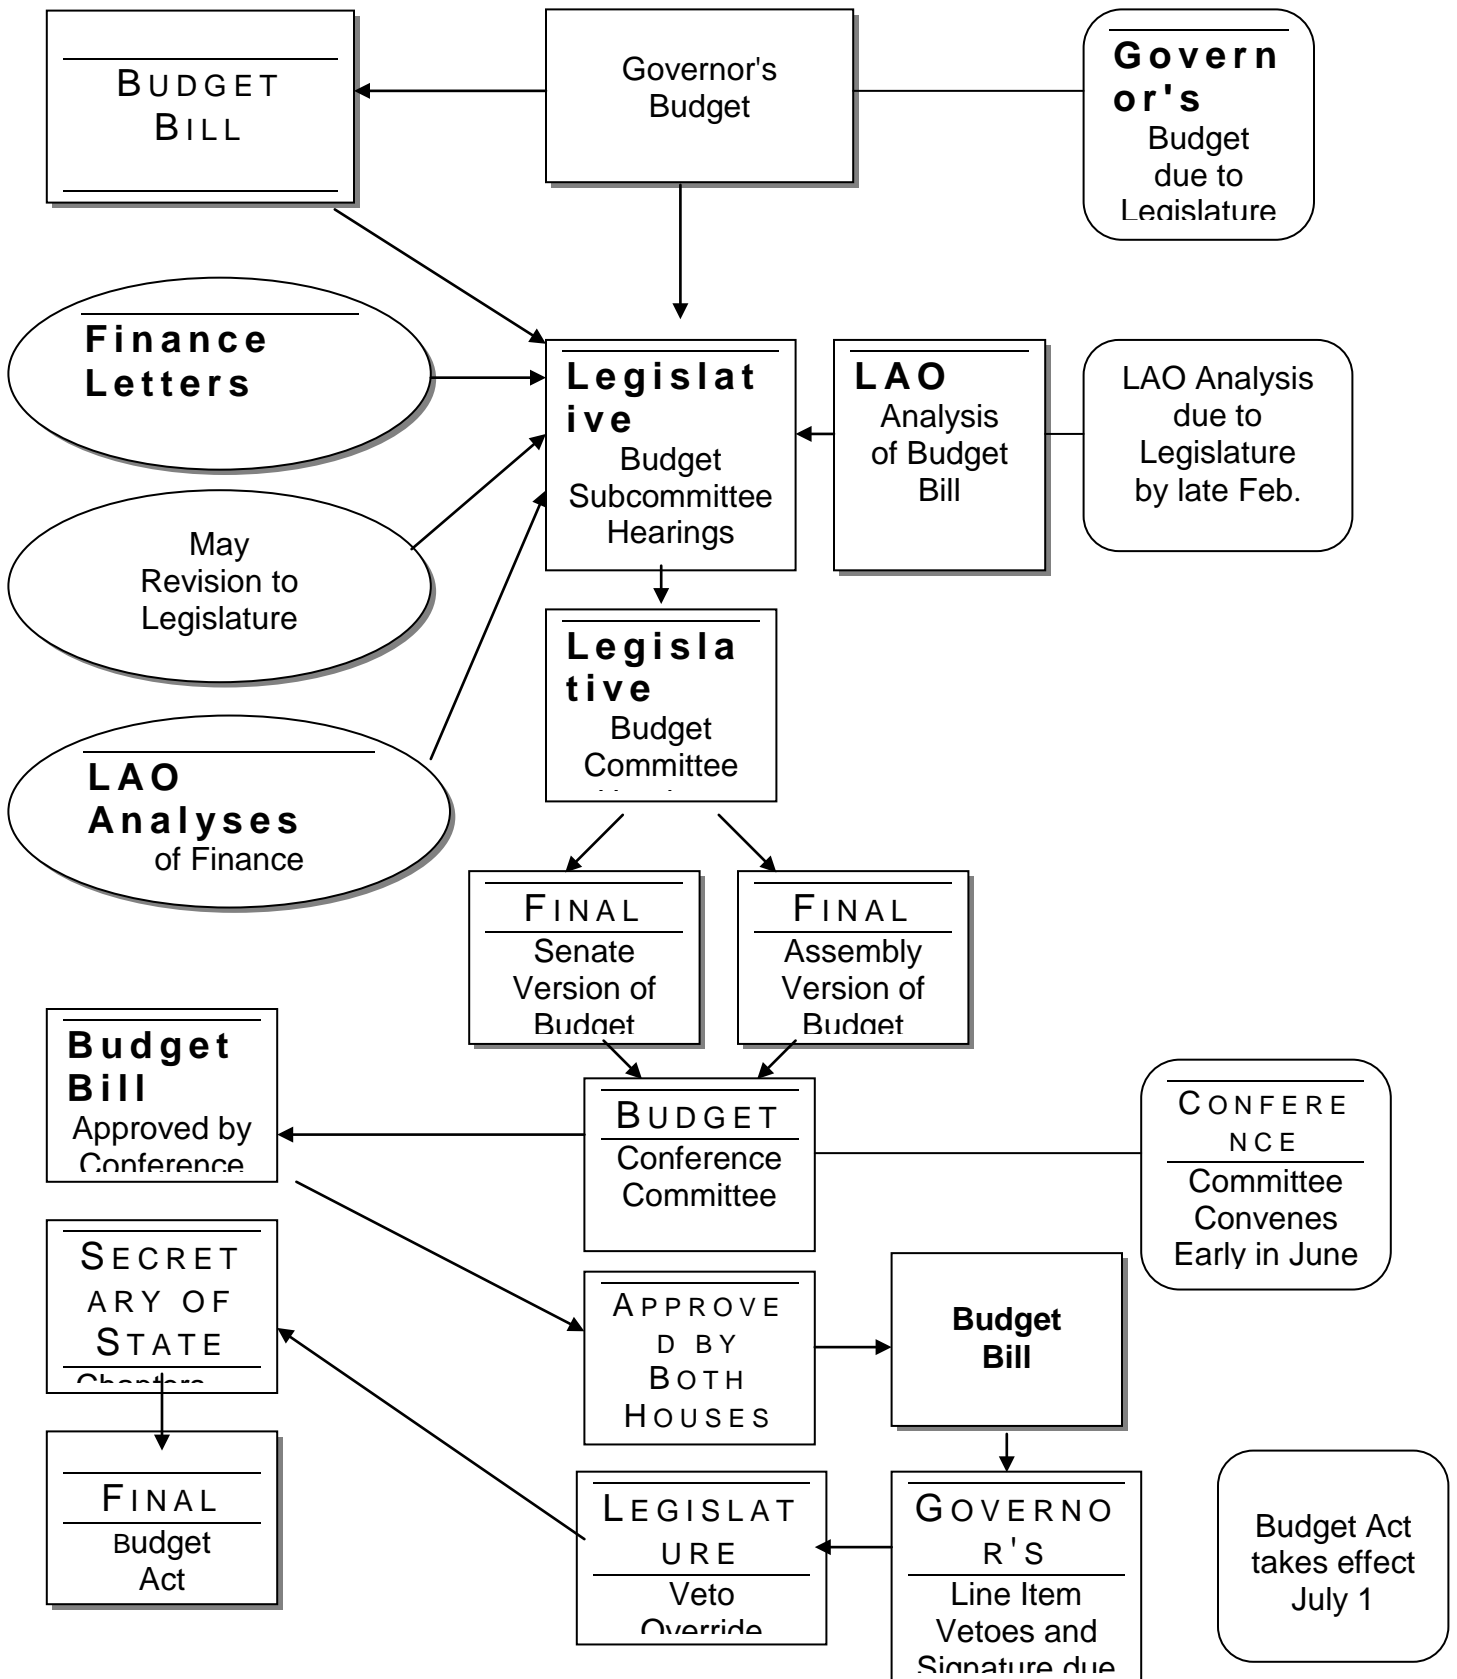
BUDGET BILL

Governor's Budget

Governor's Budget due to Legislature

Finance Letters

Legislative Budget Subcommittee Hearings

LAO Analysis of Budget Bill

LAO Analysis due to Legislature by late Feb.

May Revision to Legislature

Legislative Budget Committee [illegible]

LAO Analyses of Finance

FINAL Senate Version of Budget

FINAL Assembly Version of Budget

Budget Bill Approved by Conference

BUDGET Conference Committee

CONFERENCE Committee Convenes Early in June

SECRETARY OF STATE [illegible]

APPROVED BY BOTH HOUSES

Budget Bill

FINAL Budget Act

LEGISLATURE Veto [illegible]

GOVERNOR'S Line Item Vetoes and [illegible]

Budget Act takes effect July 1